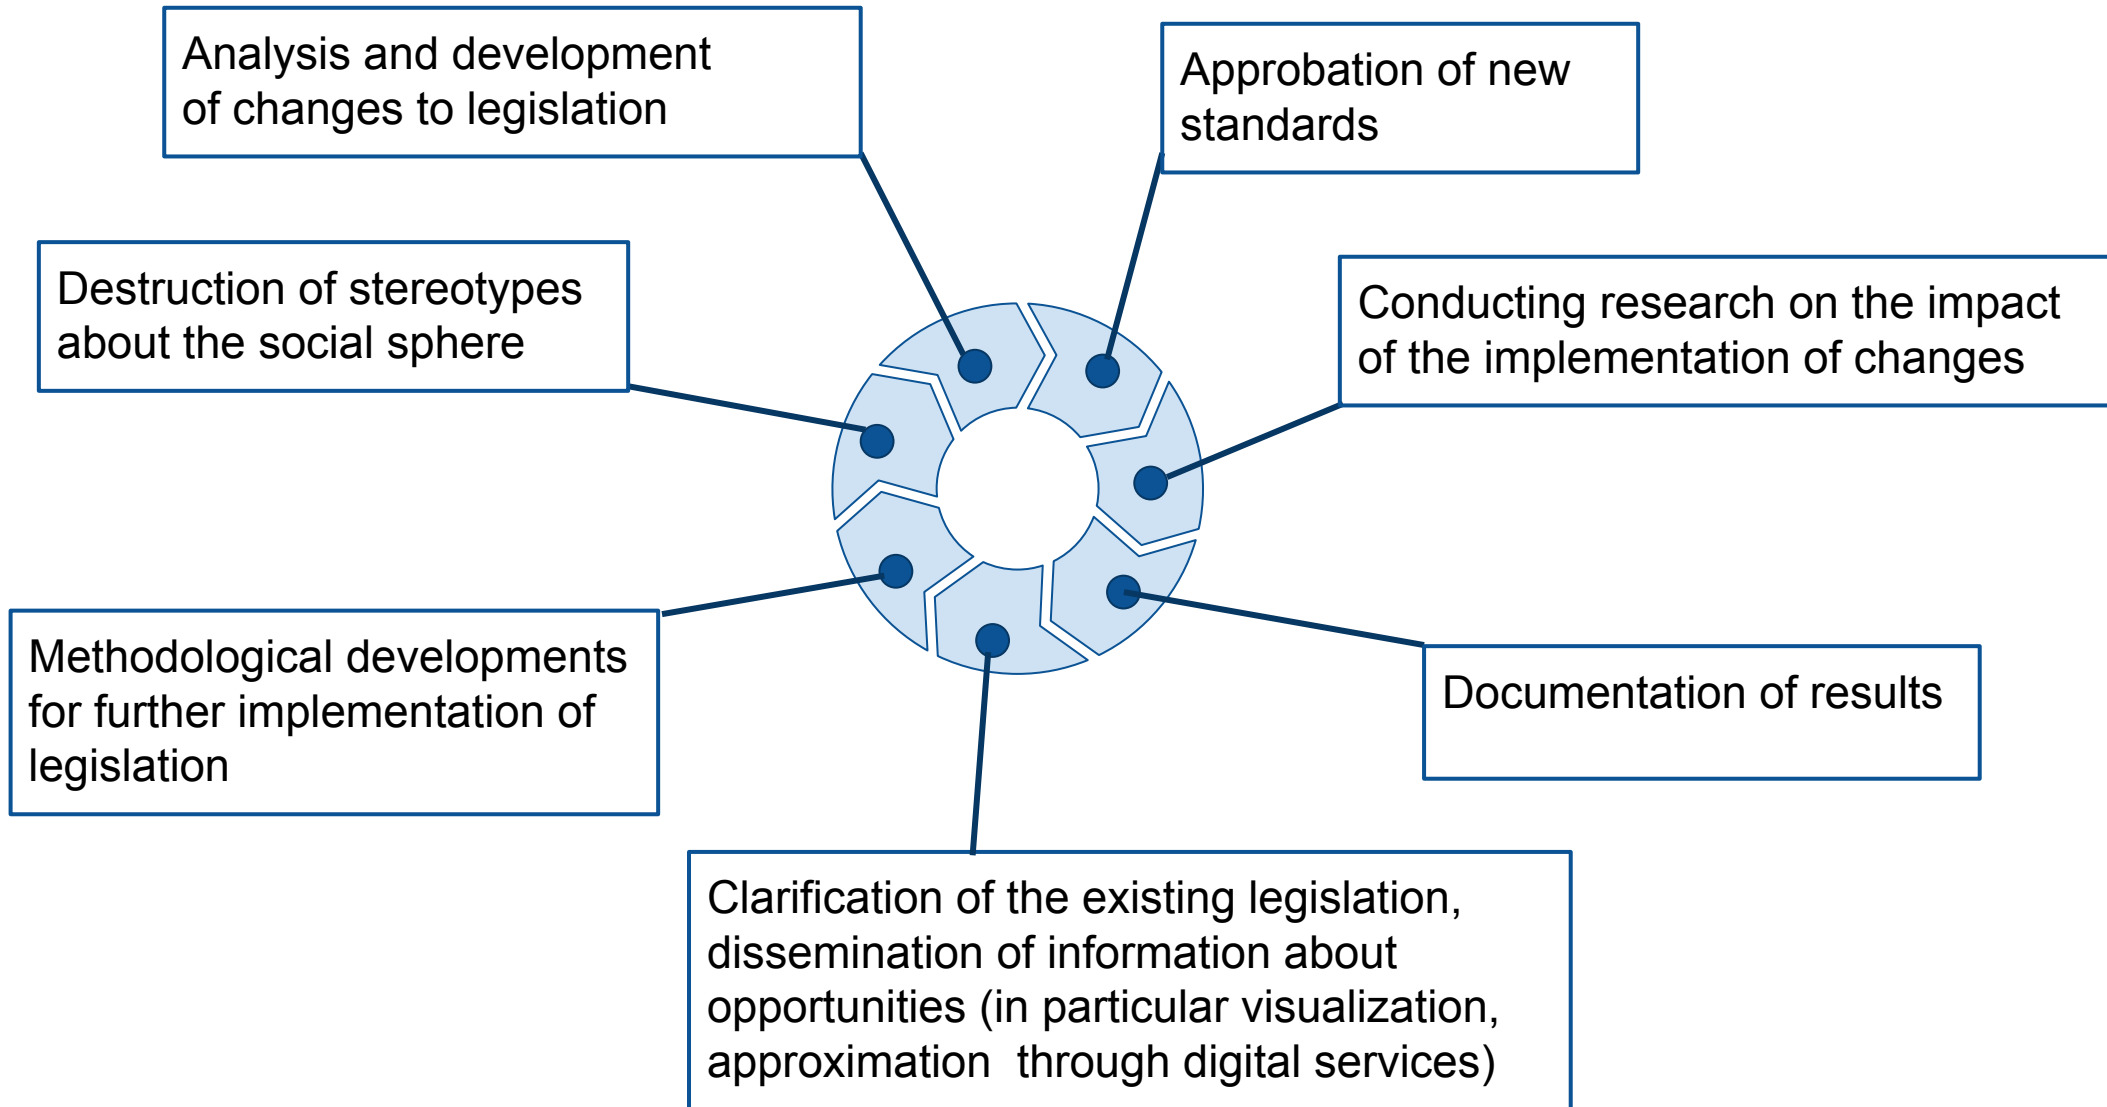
Analysis and development of changes to legislation

Approbation of new standards

Destruction of stereotypes about the social sphere

Conducting research on the impact of the implementation of changes

Methodological developments for further implementation of legislation

Documentation of results

Clarification of the existing legislation, dissemination of information about opportunities (in particular visualization, approximation through digital services)